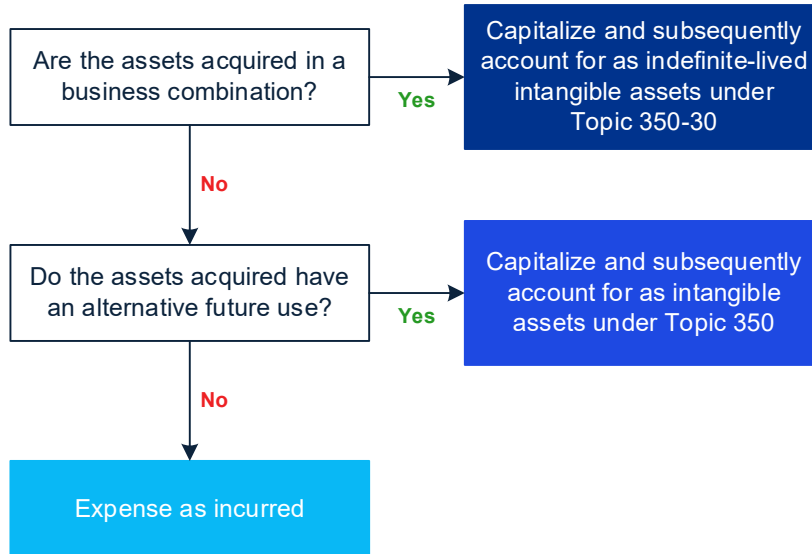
Are the assets acquired in a business combination?

Yes

Capitalize and subsequently account for as indefinite-lived intangible assets under Topic 350-30

No

Do the assets acquired have an alternative future use?

Yes

Capitalize and subsequently account for as intangible assets under Topic 350

No

Expense as incurred